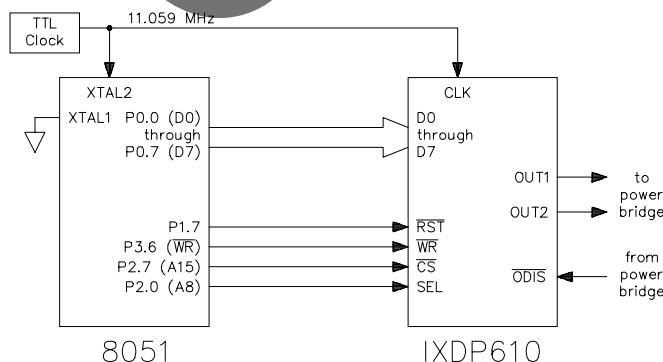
TTL Clock

11.059 MHz

XTAL2

XTAL1

P0.0 (D0) through P0.7 (D7)

P1.7

P3.6 ($\overline{WR}$)

P2.7 (A15)

P2.0 (A8)

8051

CLK

D0 through D7

$\overline{RST}$

$\overline{WR}$

$\overline{CS}$

SEL

OUT1

OUT2

$\overline{ODIS}$

to power bridge

from power bridge

IXDP610